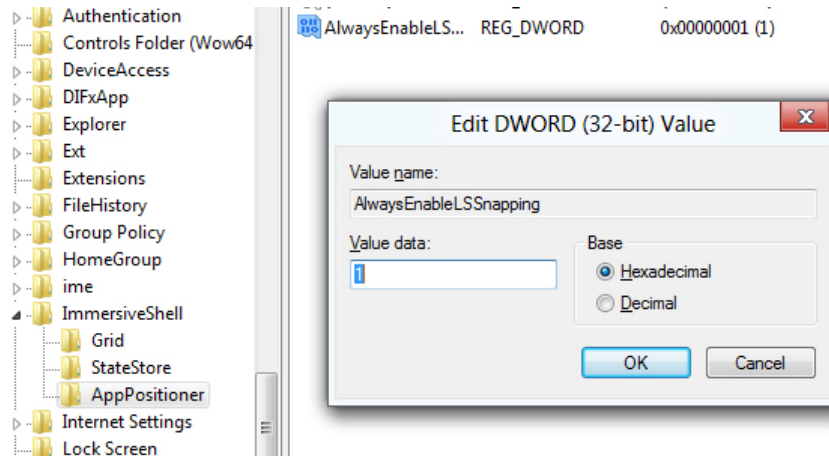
Authentication
Controls Folder (Wow64
DeviceAccess
DIFxApp
Explorer
Ext
Extensions
FileHistory
Group Policy
HomeGroup
ime
ImmersiveShell
Grid
StateStore
AppPositioner
Internet Settings
Lock Screen

AlwaysEnableLS... REG_DWORD 0x00000001 (1)

Edit DWORD (32-bit) Value

Value name:
AlwaysEnableLSSnapping
Value data:
1
Base
Hexadecimal
Decimal
OK
Cancel